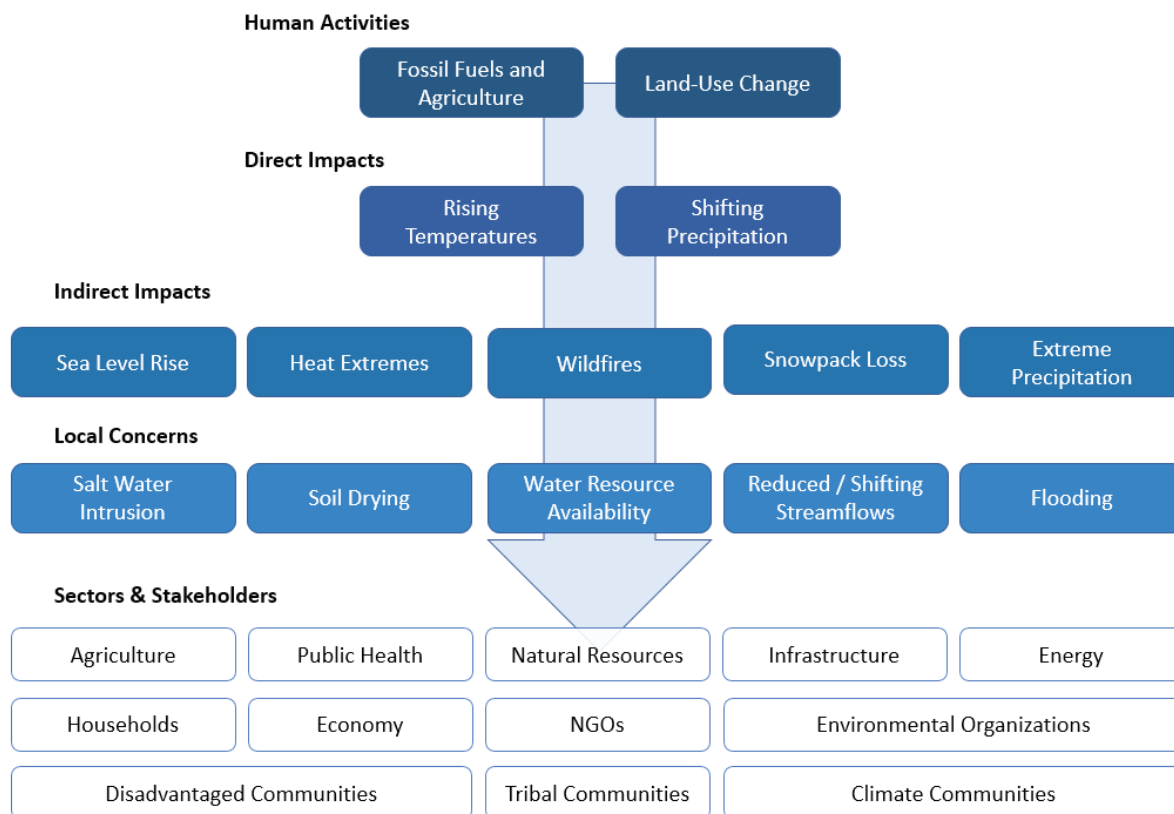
Human Activities

Fossil Fuels and Agriculture

Land-Use Change

Direct Impacts

Rising Temperatures

Shifting Precipitation

Indirect Impacts

Sea Level Rise

Heat Extremes

Wildfires

Snowpack Loss

Extreme Precipitation

Local Concerns

Salt Water Intrusion

Soil Drying

Water Resource Availability

Reduced / Shifting Streamflows

Flooding

Sectors & Stakeholders

Agriculture

Public Health

Natural Resources

Infrastructure

Energy

Households

Economy

NGOs

Environmental Organizations

Disadvantaged Communities

Tribal Communities

Climate Communities